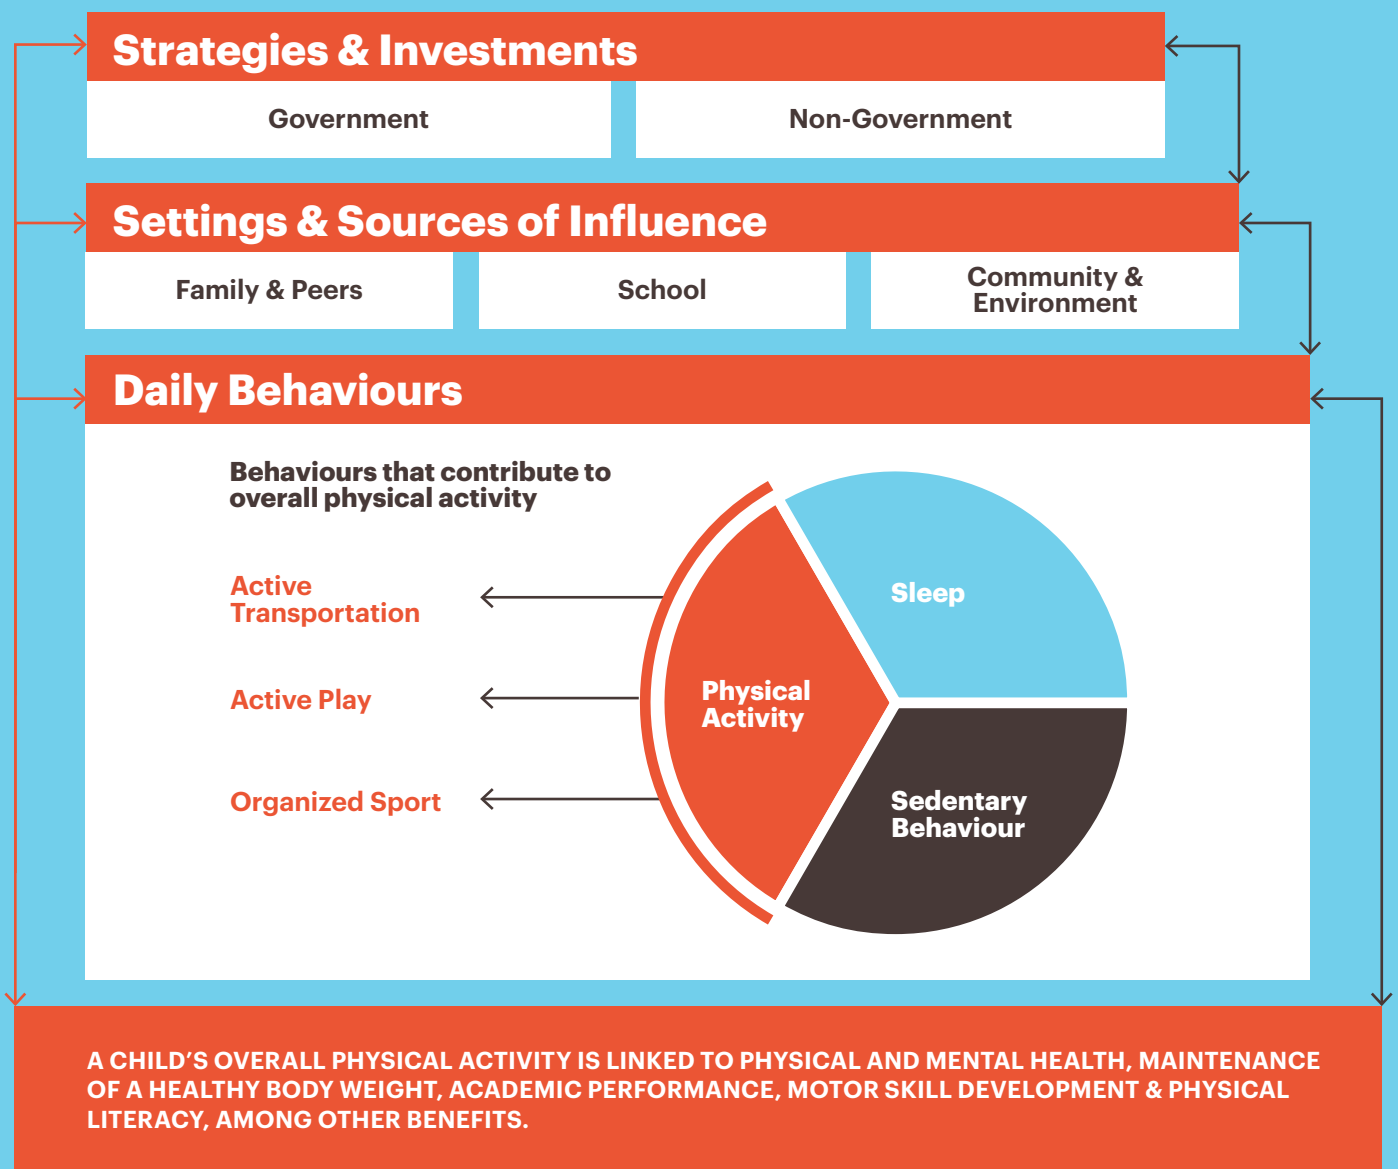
Strategies & Investments

Government

Non-Government

Settings & Sources of Influence

Family & Peers

School

Community & Environment

Daily Behaviours

Behaviours that contribute to overall physical activity

Active Transportation

Active Play

Organized Sport

Physical Activity

Sleep

Sedentary Behaviour

A CHILD'S OVERALL PHYSICAL ACTIVITY IS LINKED TO PHYSICAL AND MENTAL HEALTH, MAINTENANCE OF A HEALTHY BODY WEIGHT, ACADEMIC PERFORMANCE, MOTOR SKILL DEVELOPMENT & PHYSICAL LITERACY, AMONG OTHER BENEFITS.